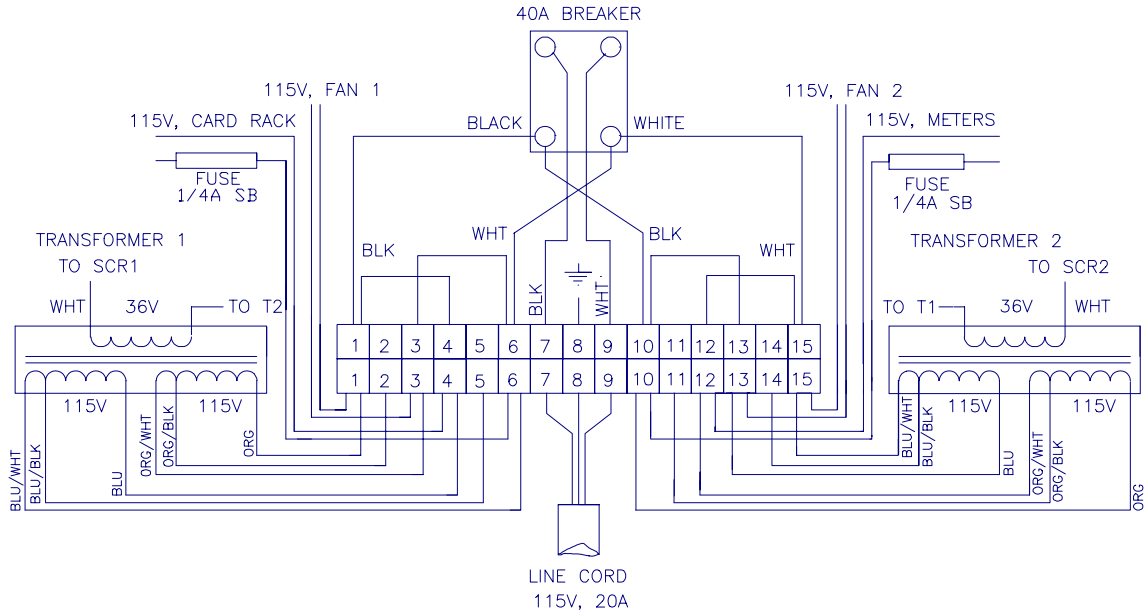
40A BREAKER

115V, FAN 1

115V, CARD RACK

BLACK

WHITE

115V, FAN 2

115V, METERS

FUSE
1/4A SB

FUSE
1/4A SB

TRANSFORMER 1
TO SCR1

WHT

BLK

BLK

WHT

TRANSFORMER 2
TO SCR2

WHT 36V TO T2

TO T1 36V WHT

BLK

WHT

| 1 | 2 | 3 | 4 | 5 | 6 | 7 | 8 | 9 | 10 | 11 | 12 | 13 | 14 | 15 |
|---|---|---|---|---|---|---|---|---|---|---|---|---|---|---|
| 1 | 2 | 3 | 4 | 5 | 6 | 7 | 8 | 9 | 10 | 11 | 12 | 13 | 14 | 15 |

115V 115V

115V 115V

BLU/WHT BLU/BLK BLU ORG/WHT ORG/BLK ORG

BLU/WHT BLU/BLK BLU ORG/WHT ORG/BLK ORG

LINE CORD
115V, 20A